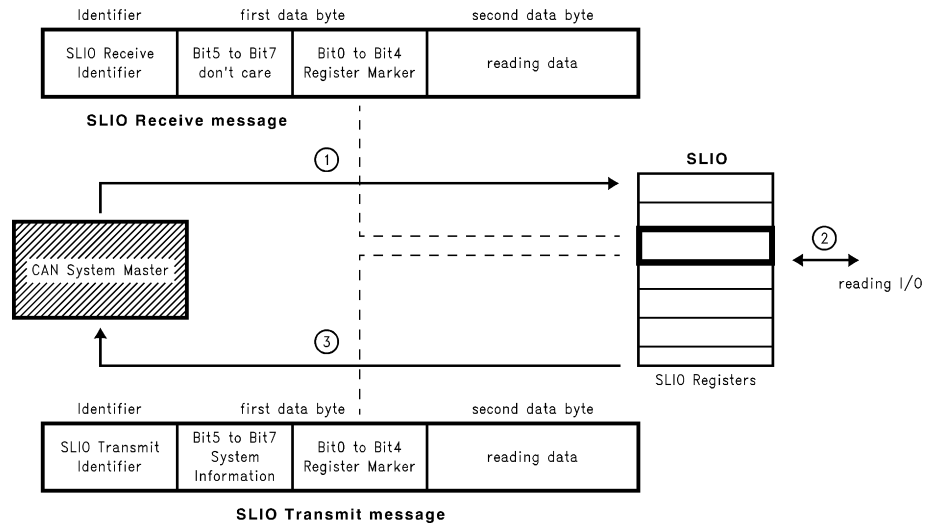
| Identifier | first data byte | | second data byte |
|---|---|---|---|
| SLIO Receive Identifier | Bit5 to Bit7 don't care | Bit0 to Bit4 Register Marker | reading data |

SLIO Receive message

1

SLIO

CAN System Master

2

reading I/O

3

SLIO Registers

| Identifier | first data byte | | second data byte |
|---|---|---|---|
| SLIO Transmit Identifier | Bit5 to Bit7 System Information | Bit0 to Bit4 Register Marker | reading data |

SLIO Transmit message